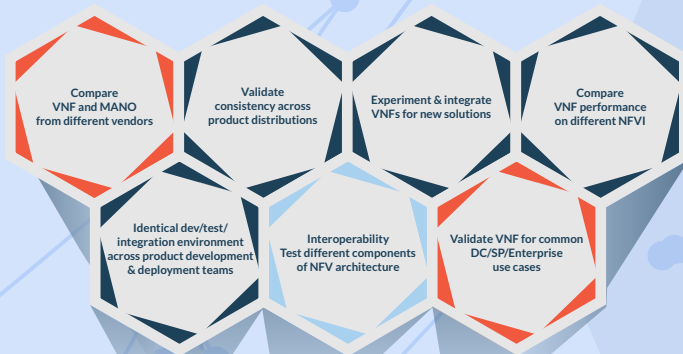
Compare VNF and MANO from different vendors

Validate consistency across product distributions

Experiment & integrate VNFs for new solutions

Compare VNF performance on different NFVI

Identical dev/test/ integration environment across product development & deployment teams

Interoperability Test different components of NFV architecture

Validate VNF for common DC/SP/Enterprise use cases